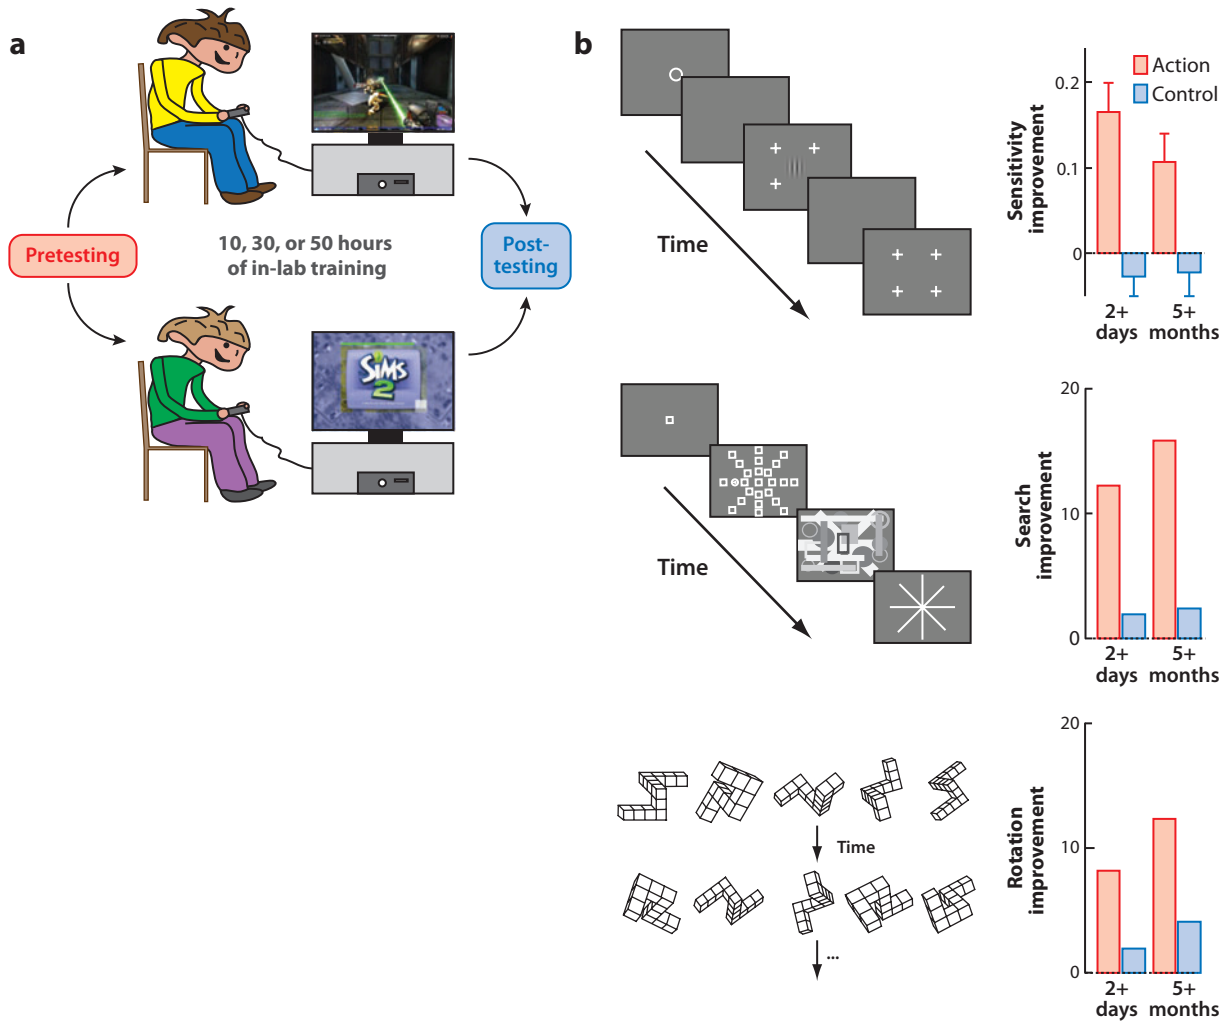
a

Pretesting

10, 30, or 50 hours of in-lab training

Post-testing

SIMS 2

b

Time

Sensitivity improvement

Action
Control

0.2
0.1
0

2+ days
5+ months

Time

Search improvement

20
10
0

2+ days
5+ months

Time

...

Rotation improvement

20
10
0

2+ days
5+ months